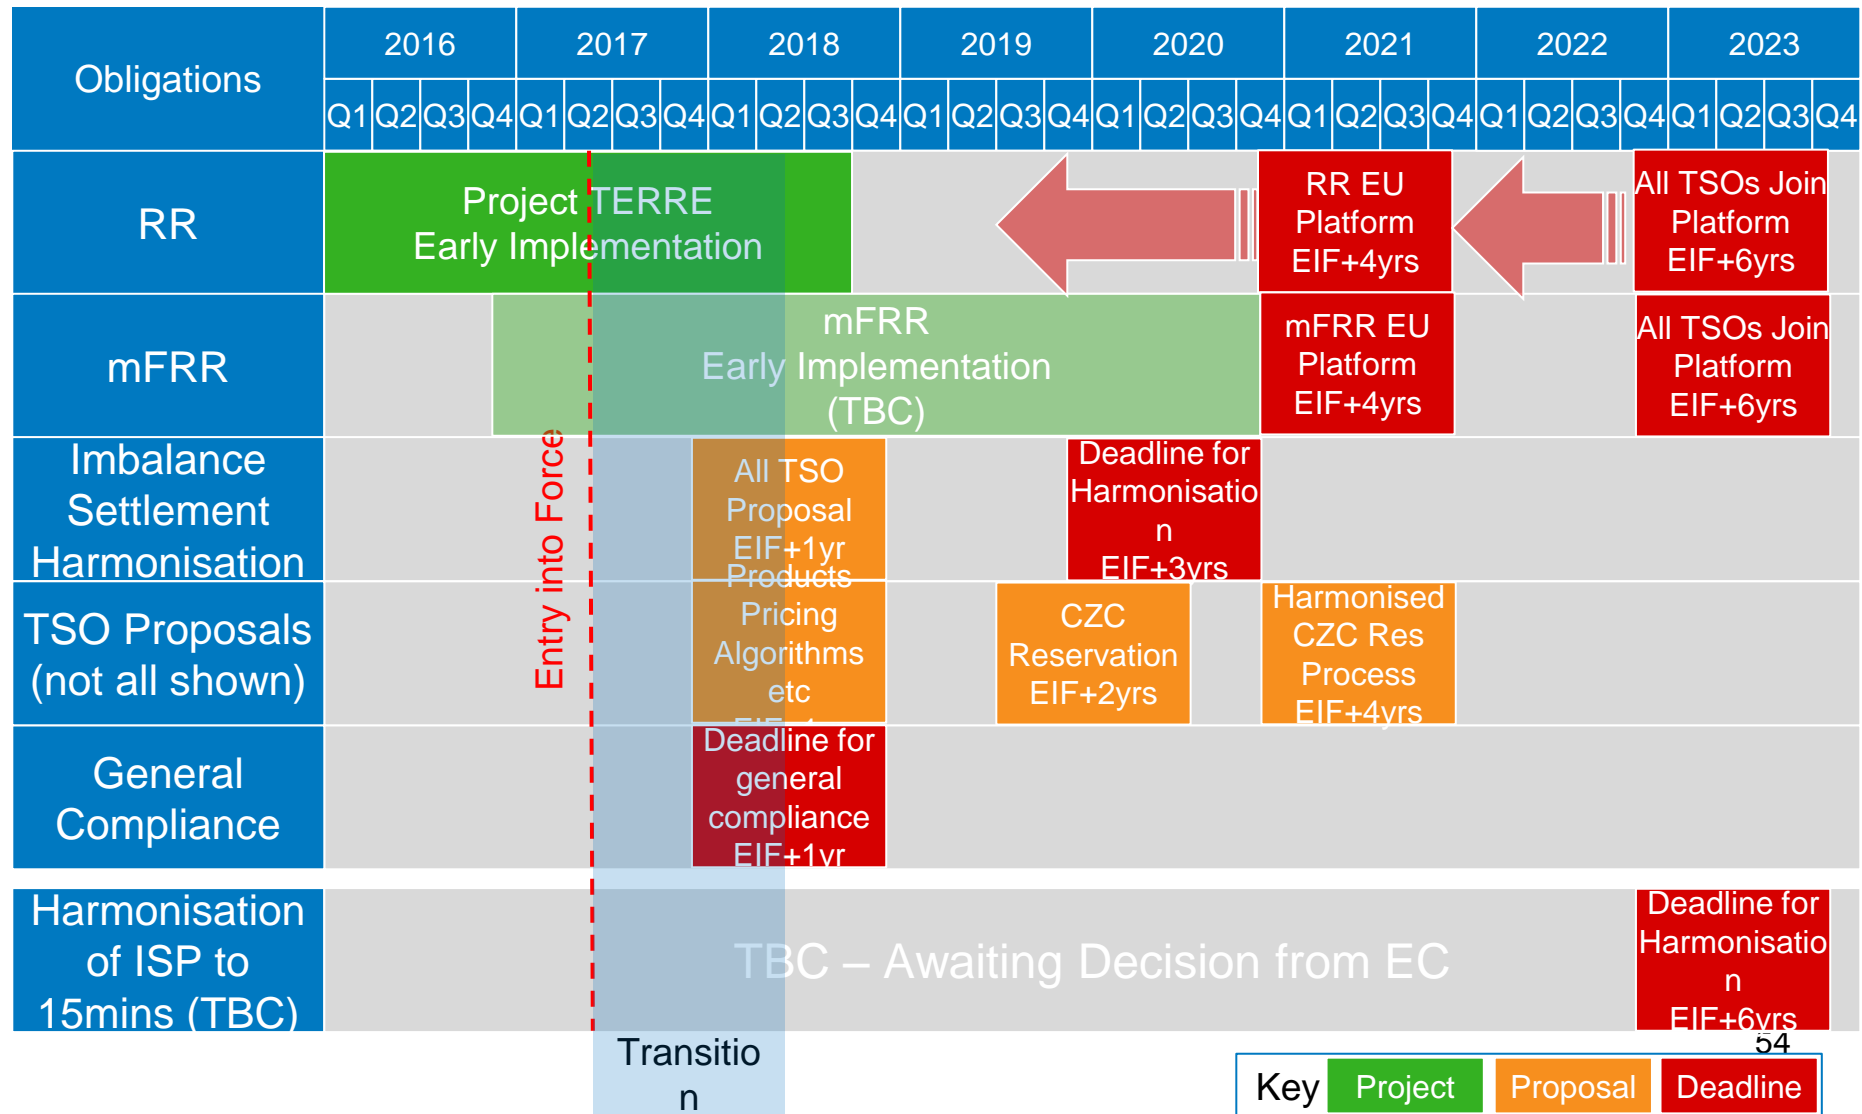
| Obligations | 2016 | 2017 | 2018 | 2019 | 2020 | 2021 | 2022 | 2023 |
|---|---|---|---|---|---|---|---|---|
| | Q1 Q2 Q3 Q4 | Q1 Q2 Q3 Q4 | Q1 Q2 Q3 Q4 | Q1 Q2 Q3 Q4 | Q1 Q2 Q3 Q4 | Q1 Q2 Q3 Q4 | Q1 Q2 Q3 Q4 | Q1 Q2 Q3 Q4 |
| RR | Project TERRE Early Implementation | | | | | RR EU Platform EIF+4yrs | | All TSOs Join Platform EIF+6yrs |
| mFRR | mFRR Early Implementation (TBC) | | | | | mFRR EU Platform EIF+4yrs | | All TSOs Join Platform EIF+6yrs |
| Imbalance Settlement Harmonisation | | | All TSO Proposal EIF+1yr | | Deadline for Harmonisatio n EIF+3yrs | | | |
| TSO Proposals (not all shown) | | | Products Pricing Algorithms etc EIF+1 | CZC Reservation EIF+2yrs | | Harmonised CZC Res Process EIF+4yrs | | |
| General Compliance | | | Deadline for general compliance EIF+1yr | | | | | |
| Harmonisation of ISP to 15mins (TBC) | | | TBC – Awaiting Decision from EC | | | | | Deadline for Harmonisatio n EIF+6yrs |

Entry into Force

Transitio n

54

Key Project Proposal Deadline